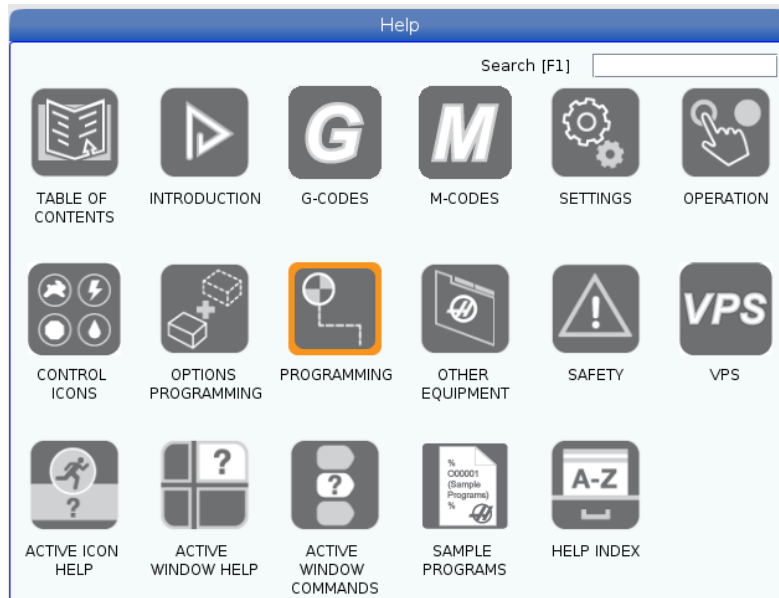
Help

Search [F1]

G

M

TABLE OF CONTENTS

INTRODUCTION

G-CODES

M-CODES

SETTINGS

OPERATION

VPS

CONTROL ICONS

OPTIONS PROGRAMMING

PROGRAMMING

OTHER EQUIPMENT

SAFETY

VPS

?

?

?

%
O00001
(Sample Programs)
%

A-Z

ACTIVE ICON HELP

ACTIVE WINDOW HELP

ACTIVE WINDOW COMMANDS

SAMPLE PROGRAMS

HELP INDEX